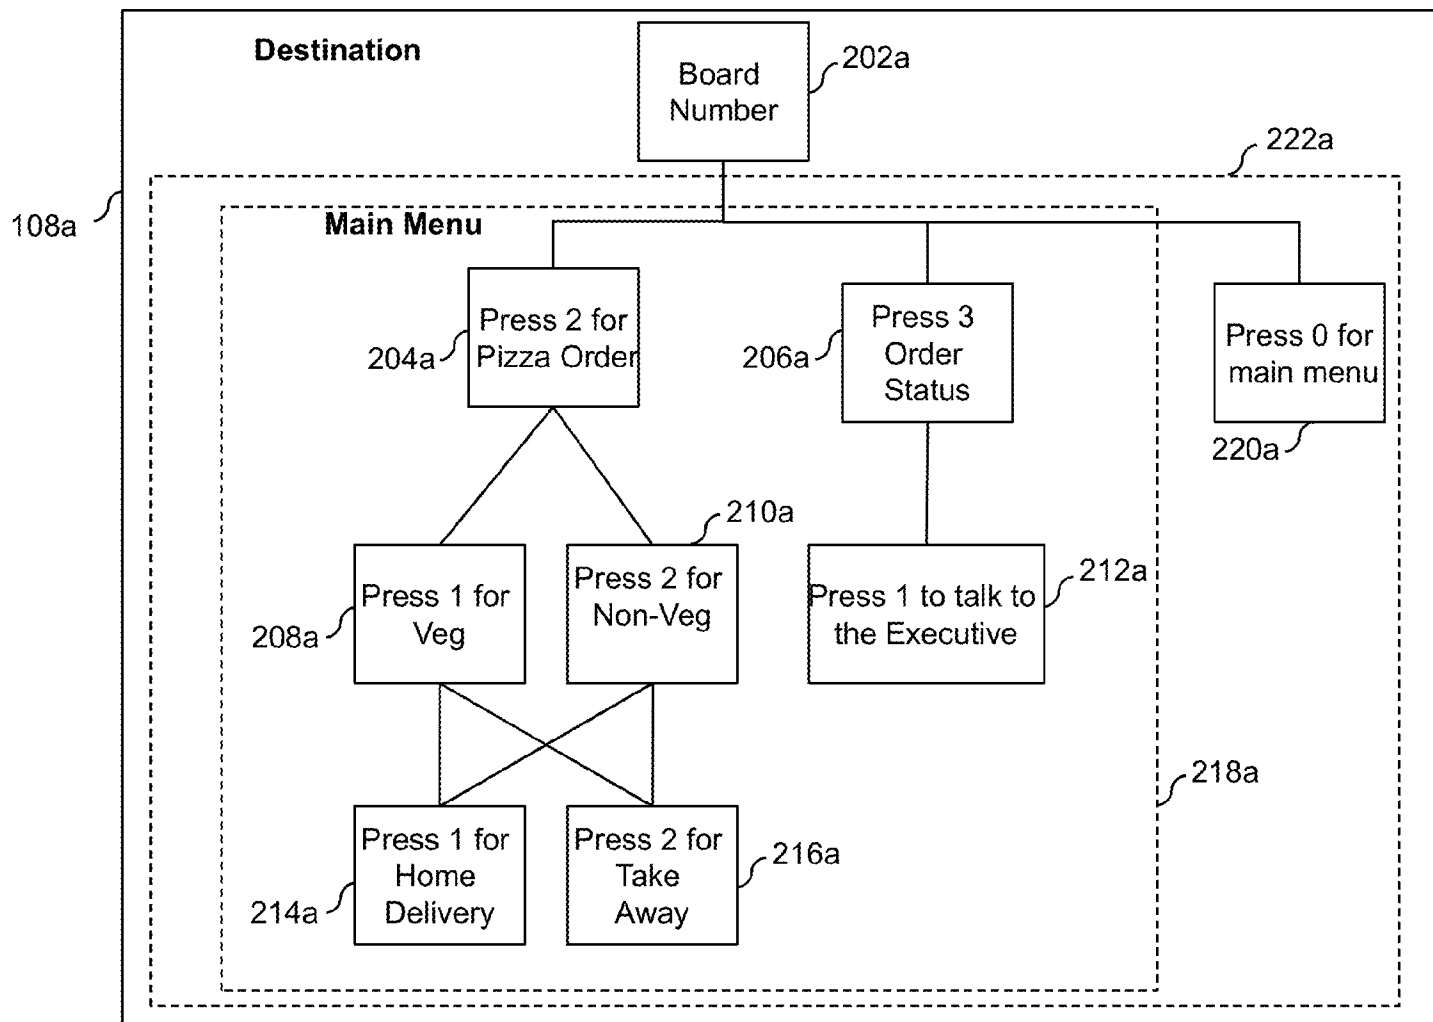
Destination

Board Number

202a

222a

108a

Main Menu

Press 2 for Pizza Order

204a

Press 3 Order Status

206a

Press 0 for main menu

220a

210a

Press 1 for Veg

208a

Press 2 for Non-Veg

Press 1 to talk to the Executive

212a

218a

Press 1 for Home Delivery

214a

Press 2 for Take Away

216a